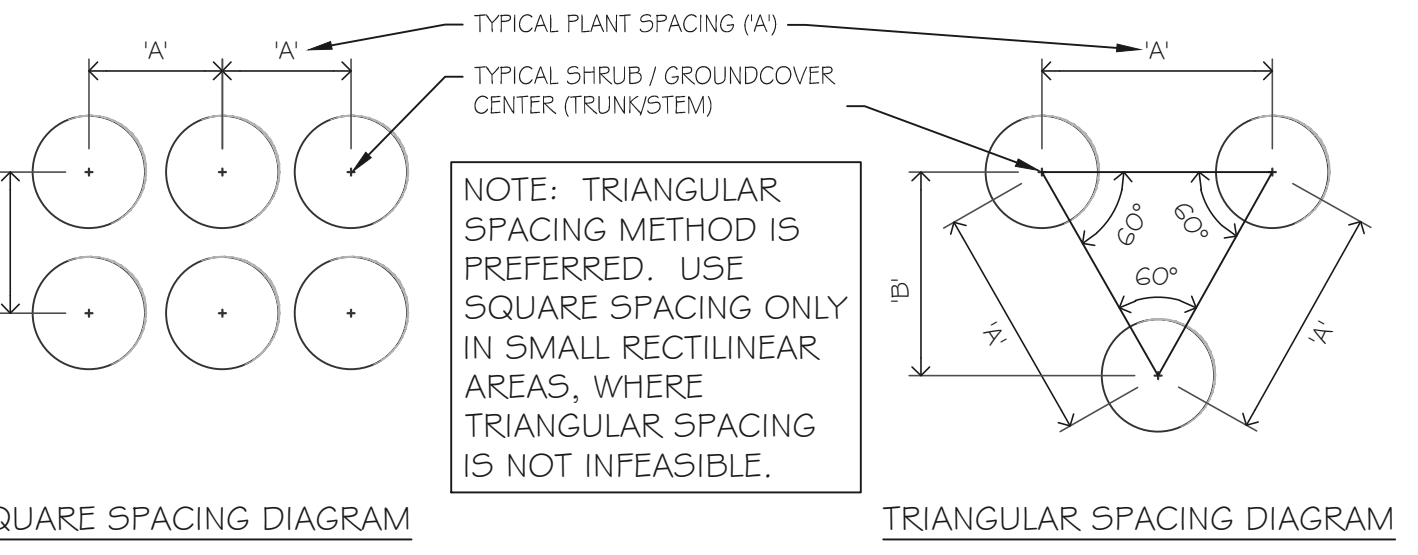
TYPICAL PLANT SPACING ('A')

'A'

'A'

'A'

TYPICAL SHRUB / GROUNDCOVER CENTER (TRUNK/STEM)

NOTE: TRIANGULAR SPACING METHOD IS PREFERRED. USE SQUARE SPACING ONLY IN SMALL RECTILINEAR AREAS, WHERE TRIANGULAR SPACING IS NOT INFEASIBLE.

60°

60°

60°

'B'

'A'

'A'

QUARE SPACING DIAGRAM

TRIANGULAR SPACING DIAGRAM